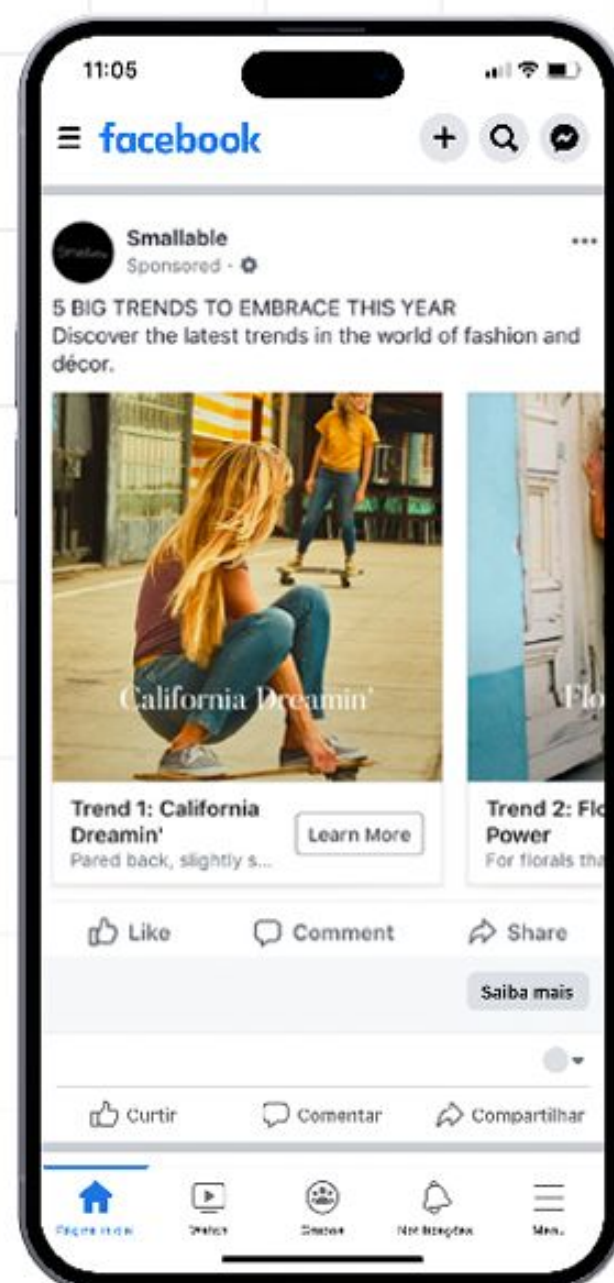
11:05

facebook

Smallable
Sponsored ·

5 BIG TRENDS TO EMBRACE THIS YEAR
Discover the latest trends in the world of fashion and décor.

California Dreamin'

Flo

Trend 1: California Dreamin'
Pared back, slightly s...
Learn More

Trend 2: Flo Power
For florals tha

Like
Comment
Share

Saiba mais

Curtir
Comentar
Compartilhar

Página inicial
Watch
Grupos
Notificações
Menu